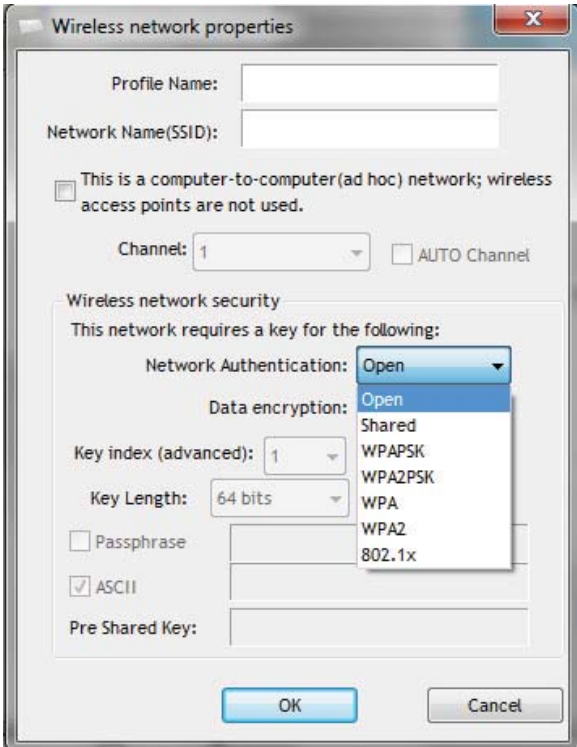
Wireless network properties

Profile Name:

Network Name(SSID):

This is a computer-to-computer(ad hoc) network; wireless access points are not used.

Channel: 1

AUTO Channel

Wireless network security

This network requires a key for the following:

Network Authentication: Open

Data encryption:

Open
Shared
WPAPSK
WPA2PSK
WPA
WPA2
802.1x

Key index (advanced): 1

Key Length: 64 bits

Passphrase

ASCII

Pre Shared Key:

OK

Cancel